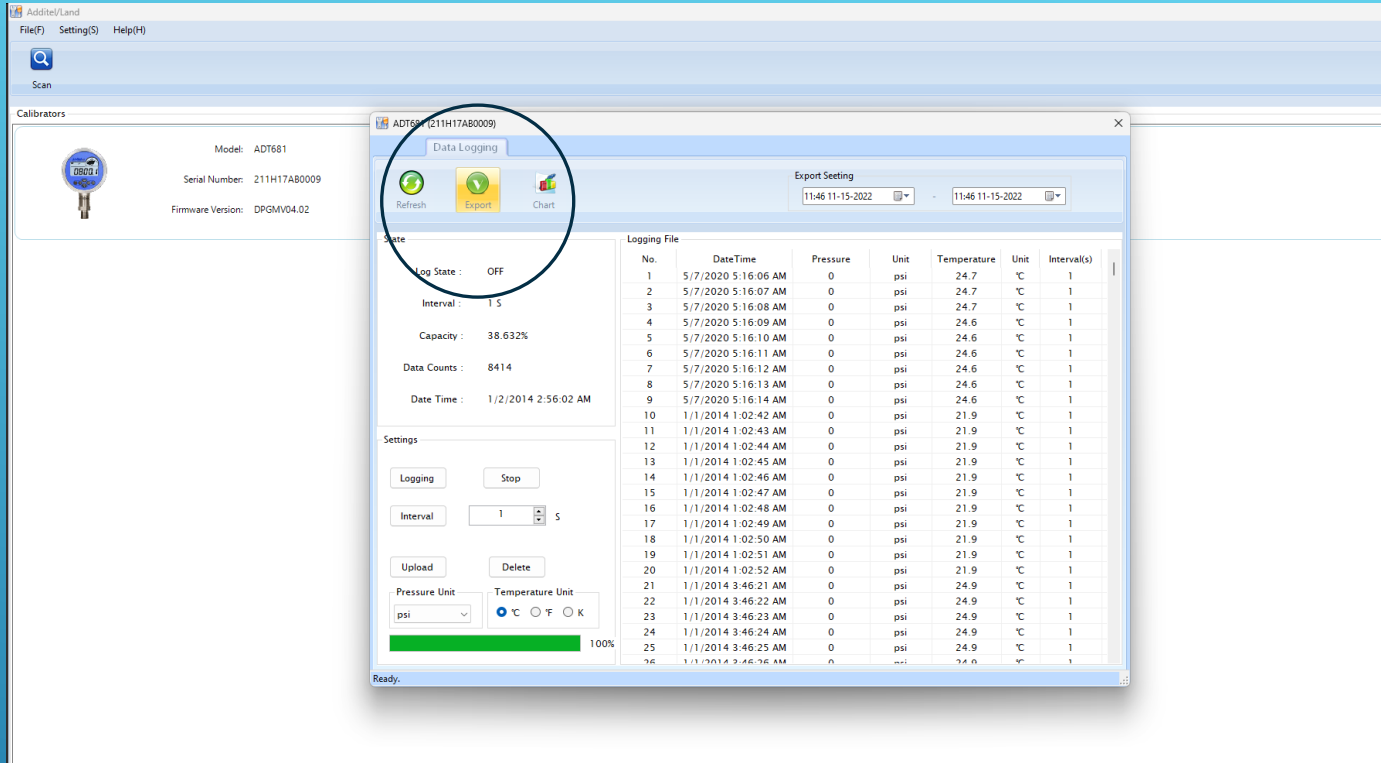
Additel/Land

File(F) Setting(S) Help(H)

Scan

Calibrators

Model: ADT681

Serial Number: 211H17AB0009

Firmware Version: DPGMV04.02

ADT681 (211H17AB0009)

Data Logging

Refresh Export Chart

Export Seeting

11:46 11-15-2022 - 11:46 11-15-2022

State

Log State : OFF

Interval : 1 S

Capacity : 38.632%

Data Counts : 8414

Date Time : 1/2/2014 2:56:02 AM

Settings

Logging Stop

Interval 1 S

Upload Delete

Pressure Unit
psi

Temperature Unit
℃ ℉ K

100%

Logging File

| No. | DateTime | Pressure | Unit | Temperature | Unit | Interval(s) |
|---|---|---|---|---|---|---|
| 1 | 5/7/2020 5:16:06 AM | 0 | psi | 24.7 | ℃ | 1 |
| 2 | 5/7/2020 5:16:07 AM | 0 | psi | 24.7 | ℃ | 1 |
| 3 | 5/7/2020 5:16:08 AM | 0 | psi | 24.7 | ℃ | 1 |
| 4 | 5/7/2020 5:16:09 AM | 0 | psi | 24.6 | ℃ | 1 |
| 5 | 5/7/2020 5:16:10 AM | 0 | psi | 24.6 | ℃ | 1 |
| 6 | 5/7/2020 5:16:11 AM | 0 | psi | 24.6 | ℃ | 1 |
| 7 | 5/7/2020 5:16:12 AM | 0 | psi | 24.6 | ℃ | 1 |
| 8 | 5/7/2020 5:16:13 AM | 0 | psi | 24.6 | ℃ | 1 |
| 9 | 5/7/2020 5:16:14 AM | 0 | psi | 24.6 | ℃ | 1 |
| 10 | 1/1/2014 1:02:42 AM | 0 | psi | 21.9 | ℃ | 1 |
| 11 | 1/1/2014 1:02:43 AM | 0 | psi | 21.9 | ℃ | 1 |
| 12 | 1/1/2014 1:02:44 AM | 0 | psi | 21.9 | ℃ | 1 |
| 13 | 1/1/2014 1:02:45 AM | 0 | psi | 21.9 | ℃ | 1 |
| 14 | 1/1/2014 1:02:46 AM | 0 | psi | 21.9 | ℃ | 1 |
| 15 | 1/1/2014 1:02:47 AM | 0 | psi | 21.9 | ℃ | 1 |
| 16 | 1/1/2014 1:02:48 AM | 0 | psi | 21.9 | ℃ | 1 |
| 17 | 1/1/2014 1:02:49 AM | 0 | psi | 21.9 | ℃ | 1 |
| 18 | 1/1/2014 1:02:50 AM | 0 | psi | 21.9 | ℃ | 1 |
| 19 | 1/1/2014 1:02:51 AM | 0 | psi | 21.9 | ℃ | 1 |
| 20 | 1/1/2014 1:02:52 AM | 0 | psi | 21.9 | ℃ | 1 |
| 21 | 1/1/2014 3:46:21 AM | 0 | psi | 24.9 | ℃ | 1 |
| 22 | 1/1/2014 3:46:22 AM | 0 | psi | 24.9 | ℃ | 1 |
| 23 | 1/1/2014 3:46:23 AM | 0 | psi | 24.9 | ℃ | 1 |
| 24 | 1/1/2014 3:46:24 AM | 0 | psi | 24.9 | ℃ | 1 |
| 25 | 1/1/2014 3:46:25 AM | 0 | psi | 24.9 | ℃ | 1 |
| 26 | 1/1/2014 3:46:26 AM | 0 | psi | 24.9 | ℃ | 1 |

Ready.